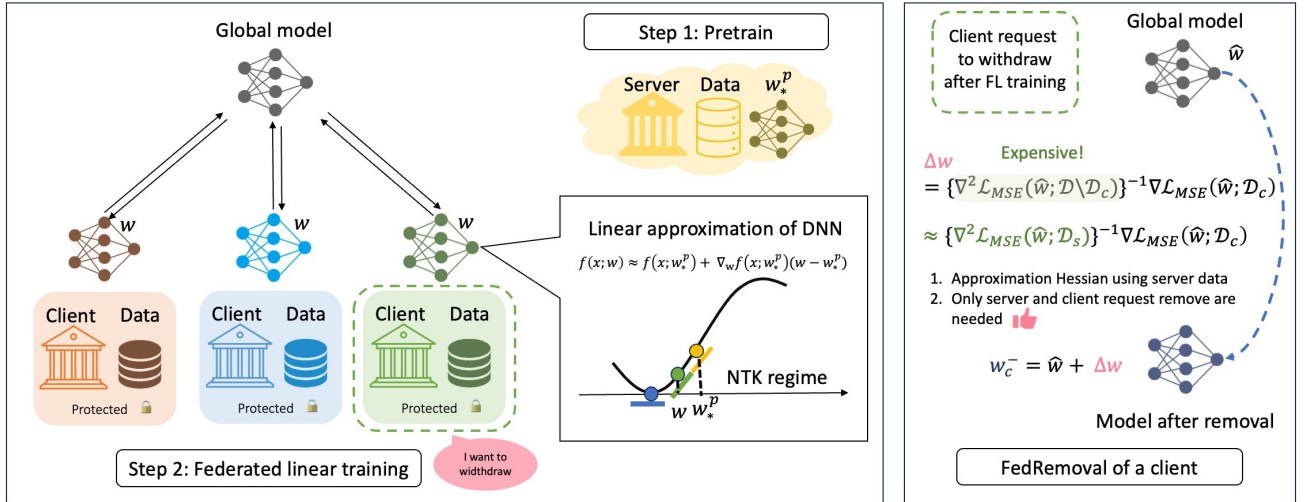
Global model

Step 1: Pretrain

Server Data $w_*^p$

$w$ $w$ $w$

Client Data
Protected

Client Data
Protected

Client Data
Protected

Linear approximation of DNN

$f(x;w) \approx f(x;w_*^p) + \nabla_w f(x;w_*^p)(w - w_*^p)$

NTK regime

$w$ $w_*^p$

Step 2: Federated linear training

I want to withdraw

Client request to withdraw after FL training

Global model

$\widehat{w}$

$\Delta w$

Expensive!

$= \{\nabla^2 \mathcal{L}_{MSE}(\widehat{w}; \mathcal{D} \backslash \mathcal{D}_c)\}^{-1} \nabla \mathcal{L}_{MSE}(\widehat{w}; \mathcal{D}_c)$

$\approx \{\nabla^2 \mathcal{L}_{MSE}(\widehat{w}; \mathcal{D}_s)\}^{-1} \nabla \mathcal{L}_{MSE}(\widehat{w}; \mathcal{D}_c)$

1. Approximation Hessian using server data
2. Only server and client request remove are needed

$w_c^- = \widehat{w} + \Delta w$

Model after removal

FedRemoval of a client